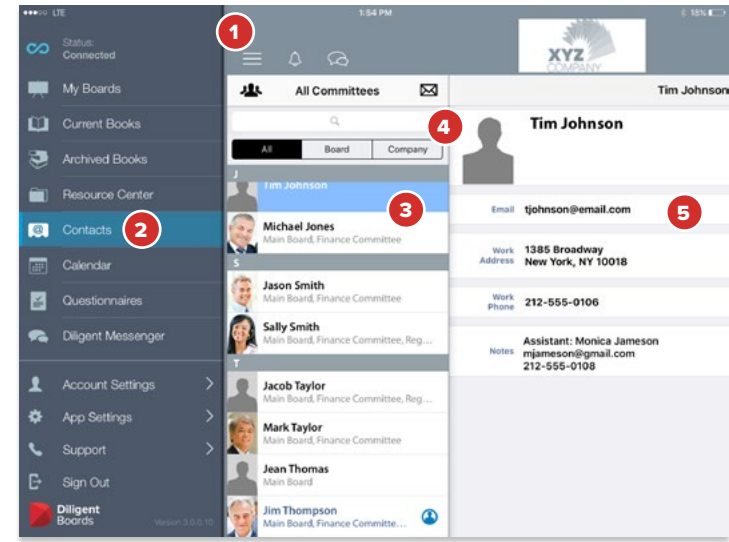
●●●○○ LTE 1:54 PM 18%

1

Status: Connected

My Boards

Current Books

Archived Books

Resource Center

Contacts 2

Calendar

Questionnaires

Diligent Messenger

Account Settings

App Settings

Support

Sign Out

Diligent Boards

Version 3.0.0.10

XYZ COMPANY

All Committees

4

All | Board | Company

J

Tim Johnson 3

Michael Jones
Main Board, Finance Committee

S

Jason Smith
Main Board, Finance Committee

Sally Smith
Main Board, Finance Committee, Reg...

T

Jacob Taylor
Main Board, Finance Committee, Reg...

Mark Taylor
Main Board, Finance Committee

Jean Thomas
Main Board

Jim Thompson
Main Board, Finance Committee...

Tim Johnson

Tim Johnson

Email tjohnson@email.com 5

Work Address 1385 Broadway
New York, NY 10018

Work Phone 212-555-0106

Notes Assistant: Monica Jameson
mjameson@gmail.com
212-555-0108